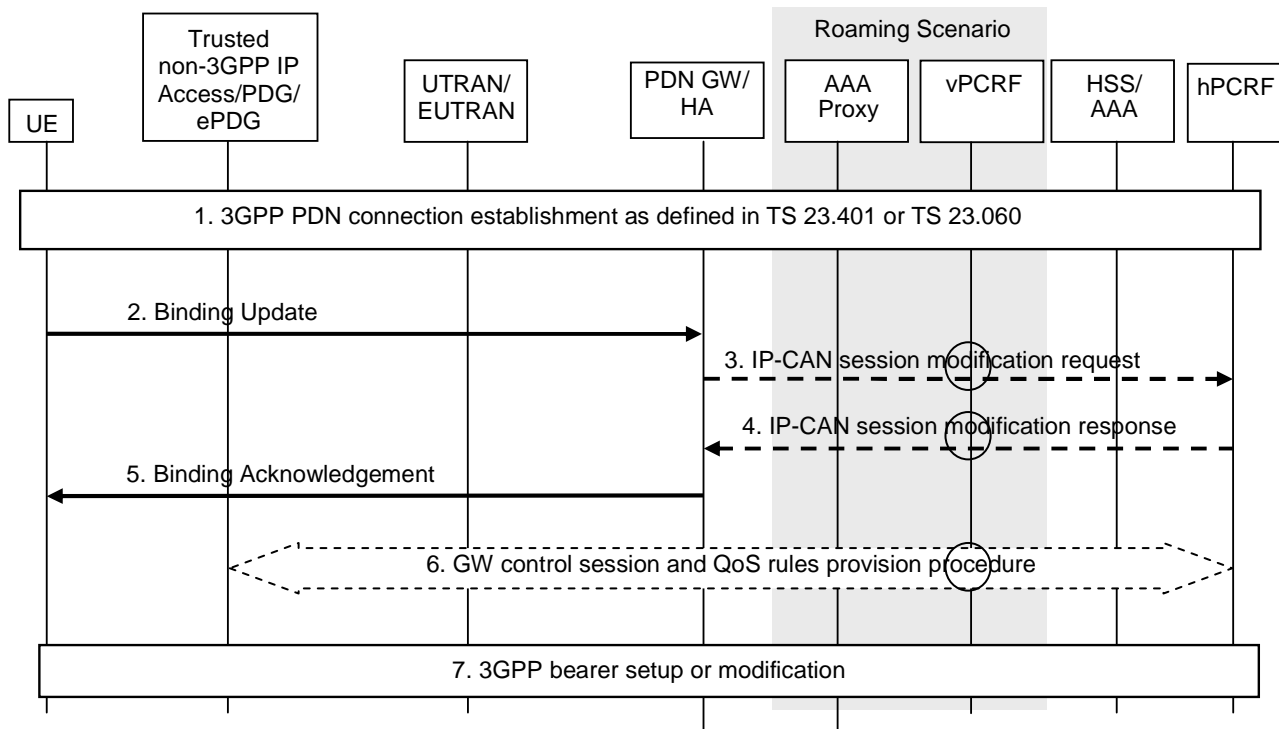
Roaming Scenario

UE

Trusted non-3GPP IP Access/PDG/ ePDG

UTRAN/ EUTRAN

PDN GW/ HA

AAA Proxy

vPCRF

HSS/ AAA

hPCRF

1. 3GPP PDN connection establishment as defined in TS 23.401 or TS 23.060

2. Binding Update

3. IP-CAN session modification request

4. IP-CAN session modification response

5. Binding Acknowledgement

6. GW control session and QoS rules provision procedure

7. 3GPP bearer setup or modification